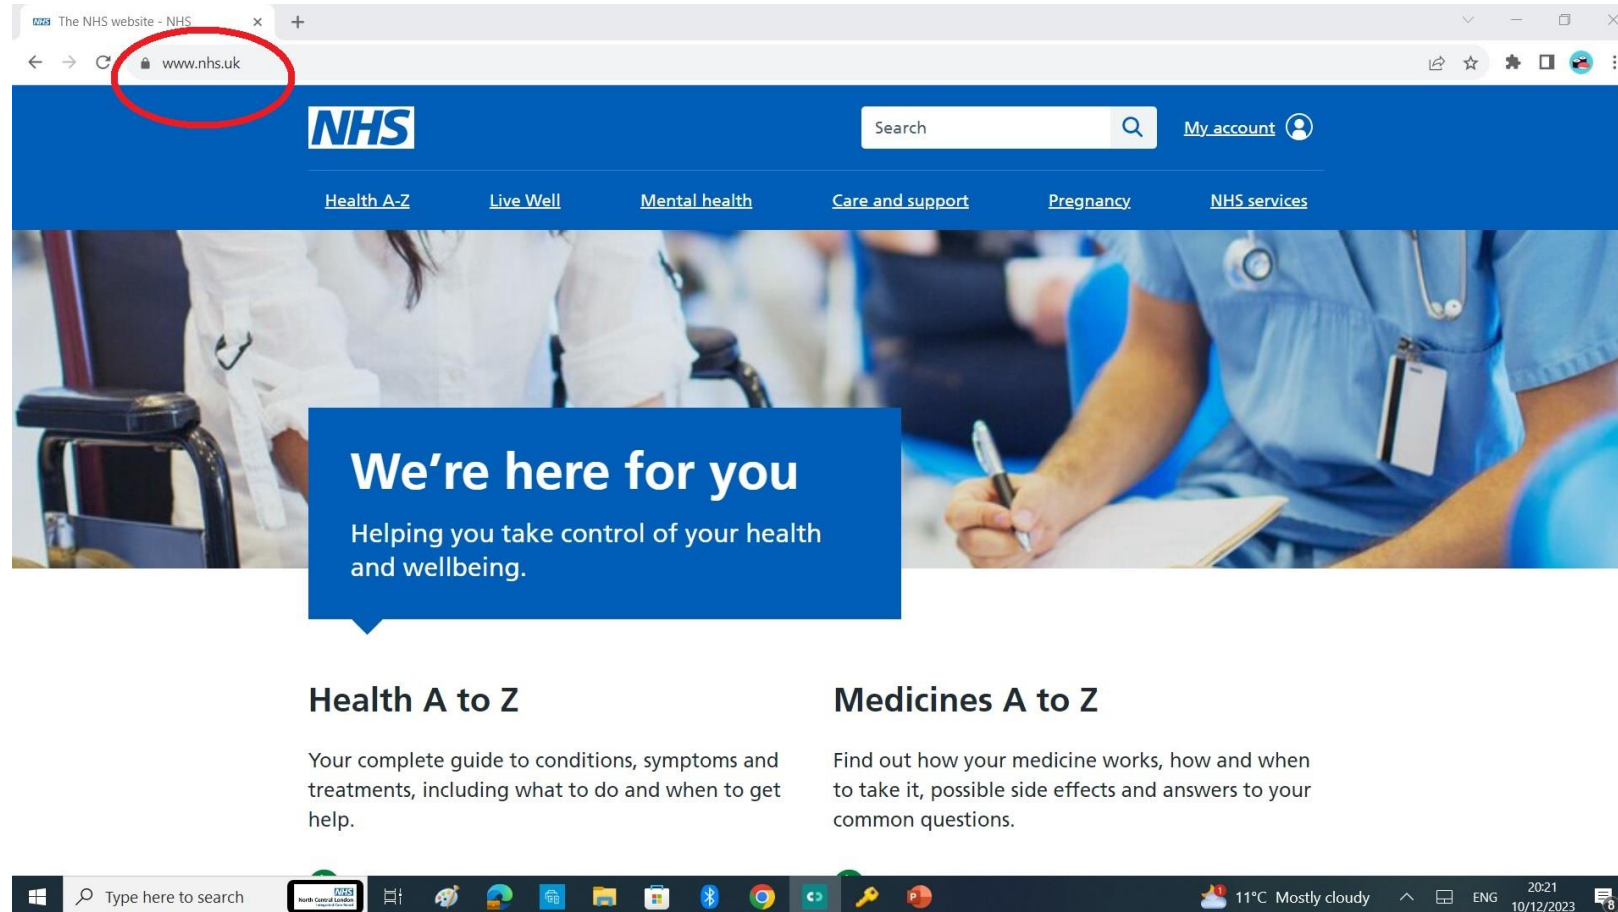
NHS The NHS website - NHS ×

www.nhs.uk

NHS

Search

My account

Health A-Z
Live Well
Mental health
Care and support
Pregnancy
NHS services

We're here for you

Helping you take control of your health and wellbeing.

Health A to Z

Your complete guide to conditions, symptoms and treatments, including what to do and when to get help.

Medicines A to Z

Find out how your medicine works, how and when to take it, possible side effects and answers to your common questions.

Type here to search

11°C Mostly cloudy

ENG

20:21
10/12/2023